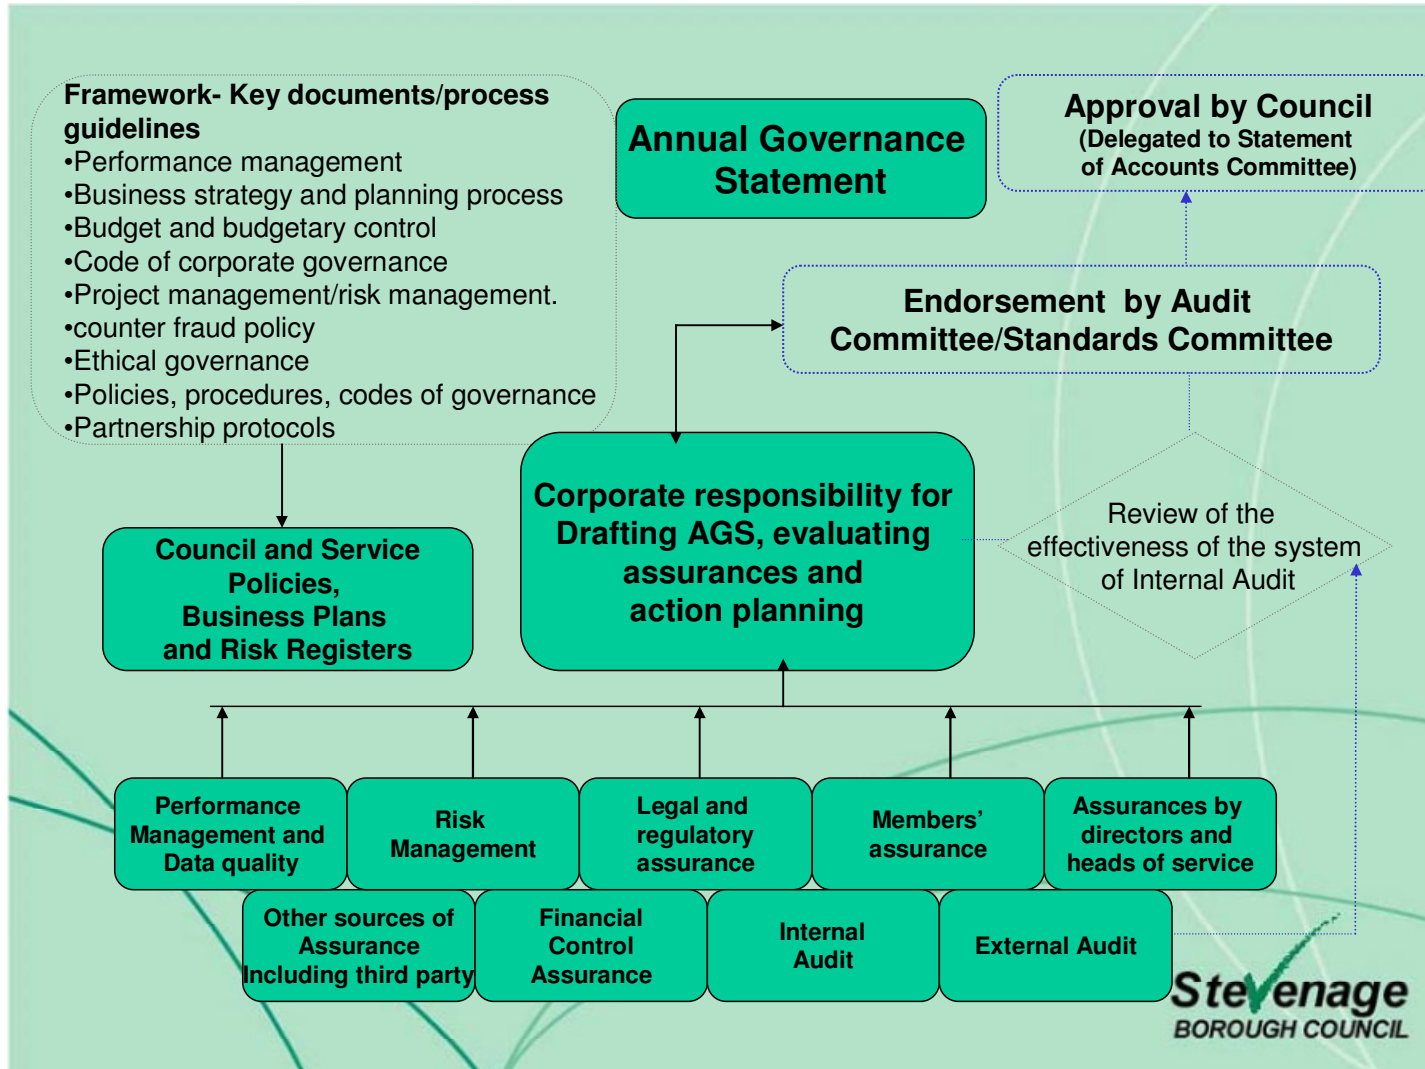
Framework- Key documents/process guidelines
•Performance management
•Business strategy and planning process
•Budget and budgetary control
•Code of corporate governance
•Project management/risk management.
•counter fraud policy
•Ethical governance
•Policies, procedures, codes of governance
•Partnership protocols

Annual Governance Statement

Approval by Council
(Delegated to Statement of Accounts Committee)

Endorsement by Audit Committee/Standards Committee

Council and Service Policies, Business Plans and Risk Registers

Corporate responsibility for Drafting AGS, evaluating assurances and action planning

Review of the effectiveness of the system of Internal Audit

Performance Management and Data quality

Risk Management

Legal and regulatory assurance

Members' assurance

Assurances by directors and heads of service

Other sources of Assurance Including third party

Financial Control Assurance

Internal Audit

External Audit

Stevenage
BOROUGH COUNCIL